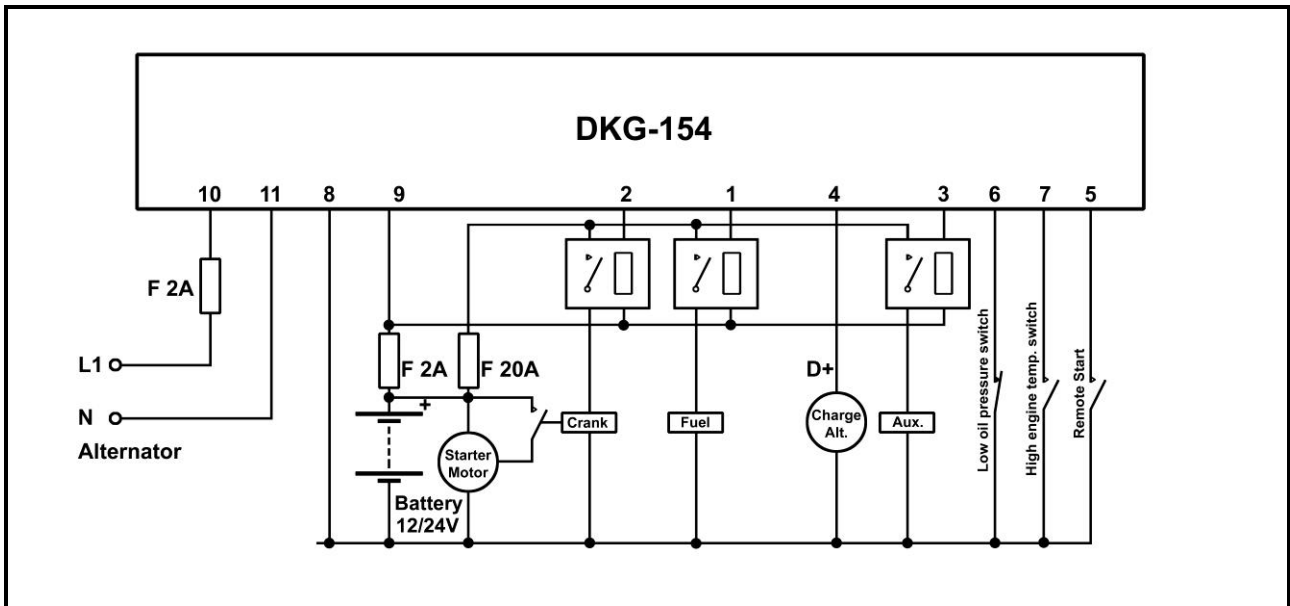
DKG-154

10 11 8 9 2 1 4 3 6 7 5

F 2A

L1

N

Alternator

F 2A

F 20A

+

Starter Motor

Battery 12/24V

Crank

Fuel

D+

Charge Alt.

Aux.

Low oil pressure switch

High engine temp. switch

Remote Start